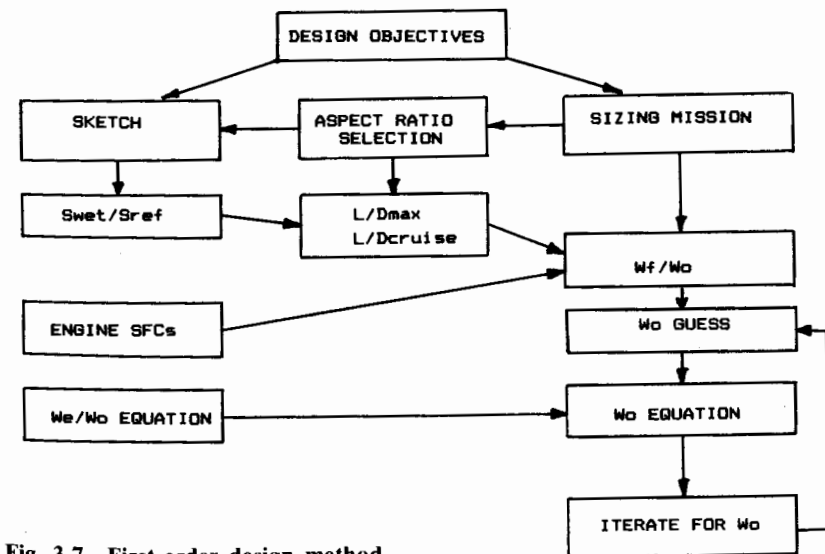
DESIGN OBJECTIVES

SKETCH

ASPECT RATIO SELECTION

SIZING MISSION

Swet/Sref

L/Dmax
L/Dcruise

Wf/Wo

ENGINE SFCs

Wo GUESS

We/Wo EQUATION

Wo EQUATION

ITERATE FOR Wo

Fig. 3.7 First-order design method.